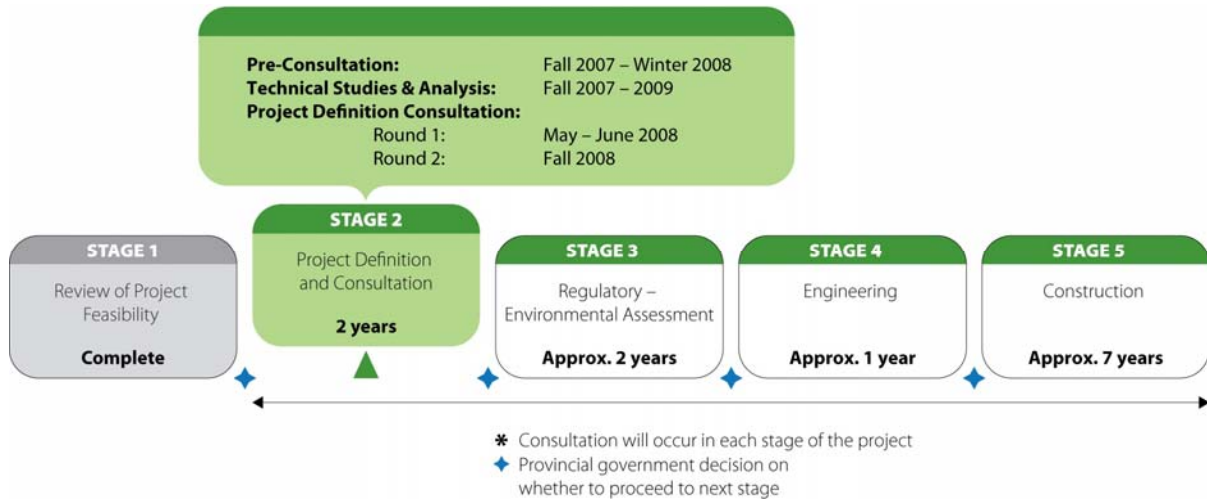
Pre-Consultation: Fall 2007 – Winter 2008
Technical Studies & Analysis: Fall 2007 – 2009
Project Definition Consultation:
Round 1: May – June 2008
Round 2: Fall 2008

STAGE 1
Review of Project Feasibility
Complete

STAGE 2
Project Definition and Consultation
2 years

STAGE 3
Regulatory – Environmental Assessment
Approx. 2 years

STAGE 4
Engineering
Approx. 1 year

STAGE 5
Construction
Approx. 7 years

* Consultation will occur in each stage of the project
✦ Provincial government decision on whether to proceed to next stage